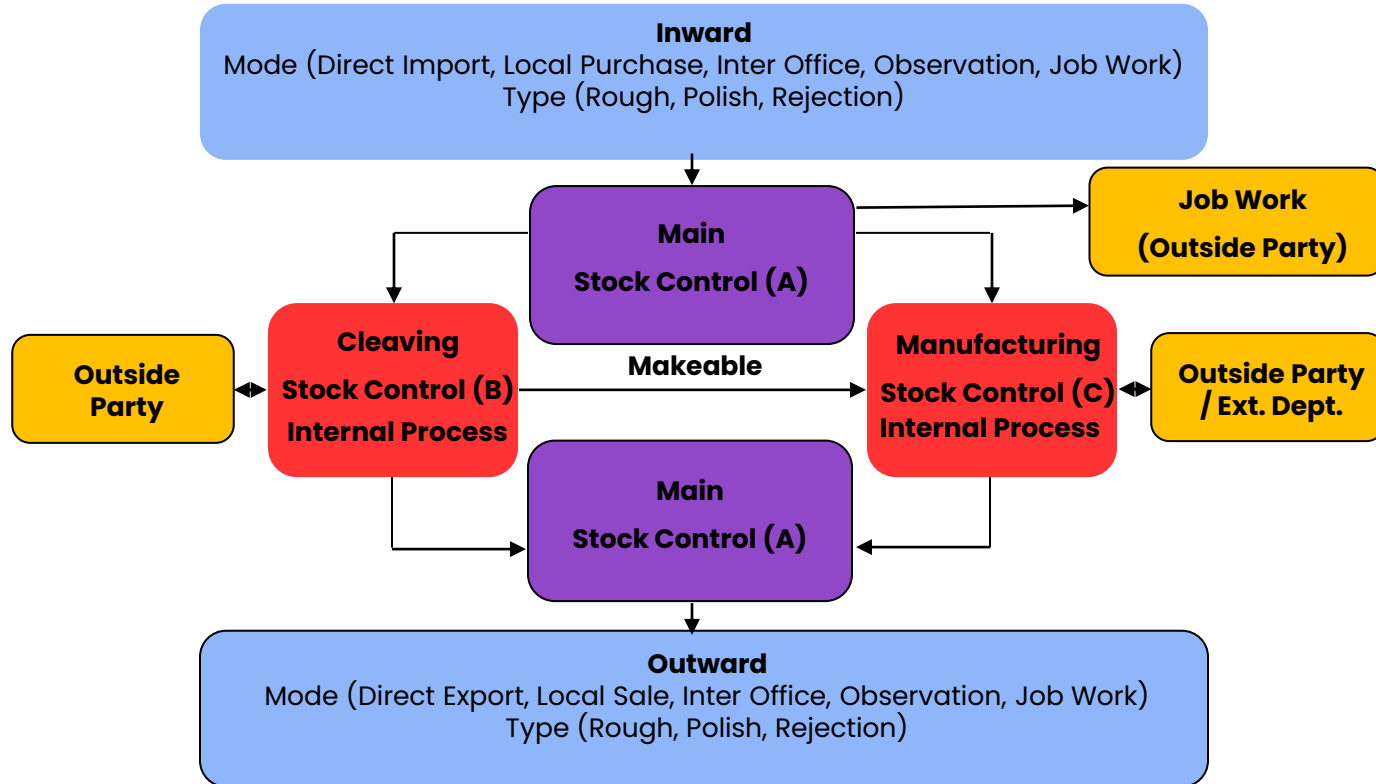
Inward
Mode (Direct Import, Local Purchase, Inter Office, Observation, Job Work)
Type (Rough, Polish, Rejection)

Main
Stock Control (A)

Job Work
(Outside Party)

Outside Party

Cleaving
Stock Control (B)
Internal Process

Makeable

Manufacturing
Stock Control (C)
Internal Process

Outside Party / Ext. Dept.

Main
Stock Control (A)

Outward
Mode (Direct Export, Local Sale, Inter Office, Observation, Job Work)
Type (Rough, Polish, Rejection)